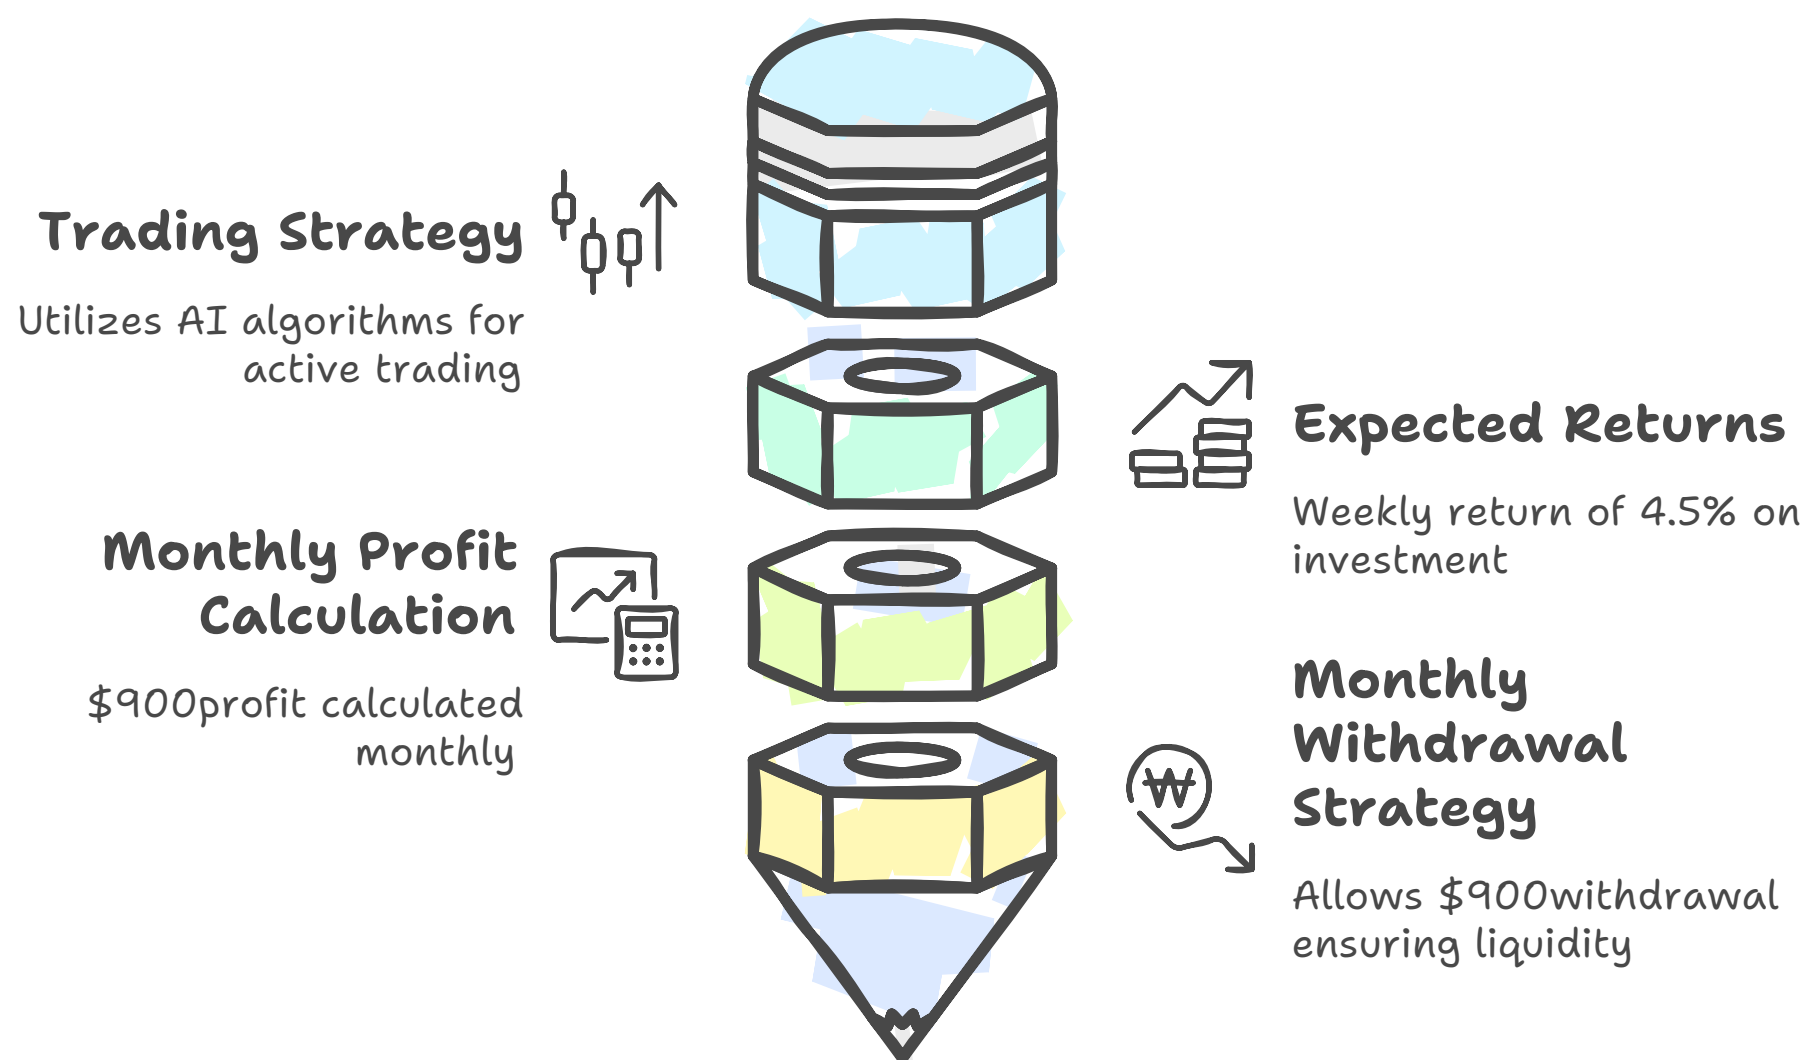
Trading Strategy

Utilizes AI algorithms for active trading

Expected Returns

Weekly return of 4.5% on investment

Monthly Profit Calculation

$900profit calculated monthly

Monthly Withdrawal Strategy

Allows $900withdrawal ensuring liquidity